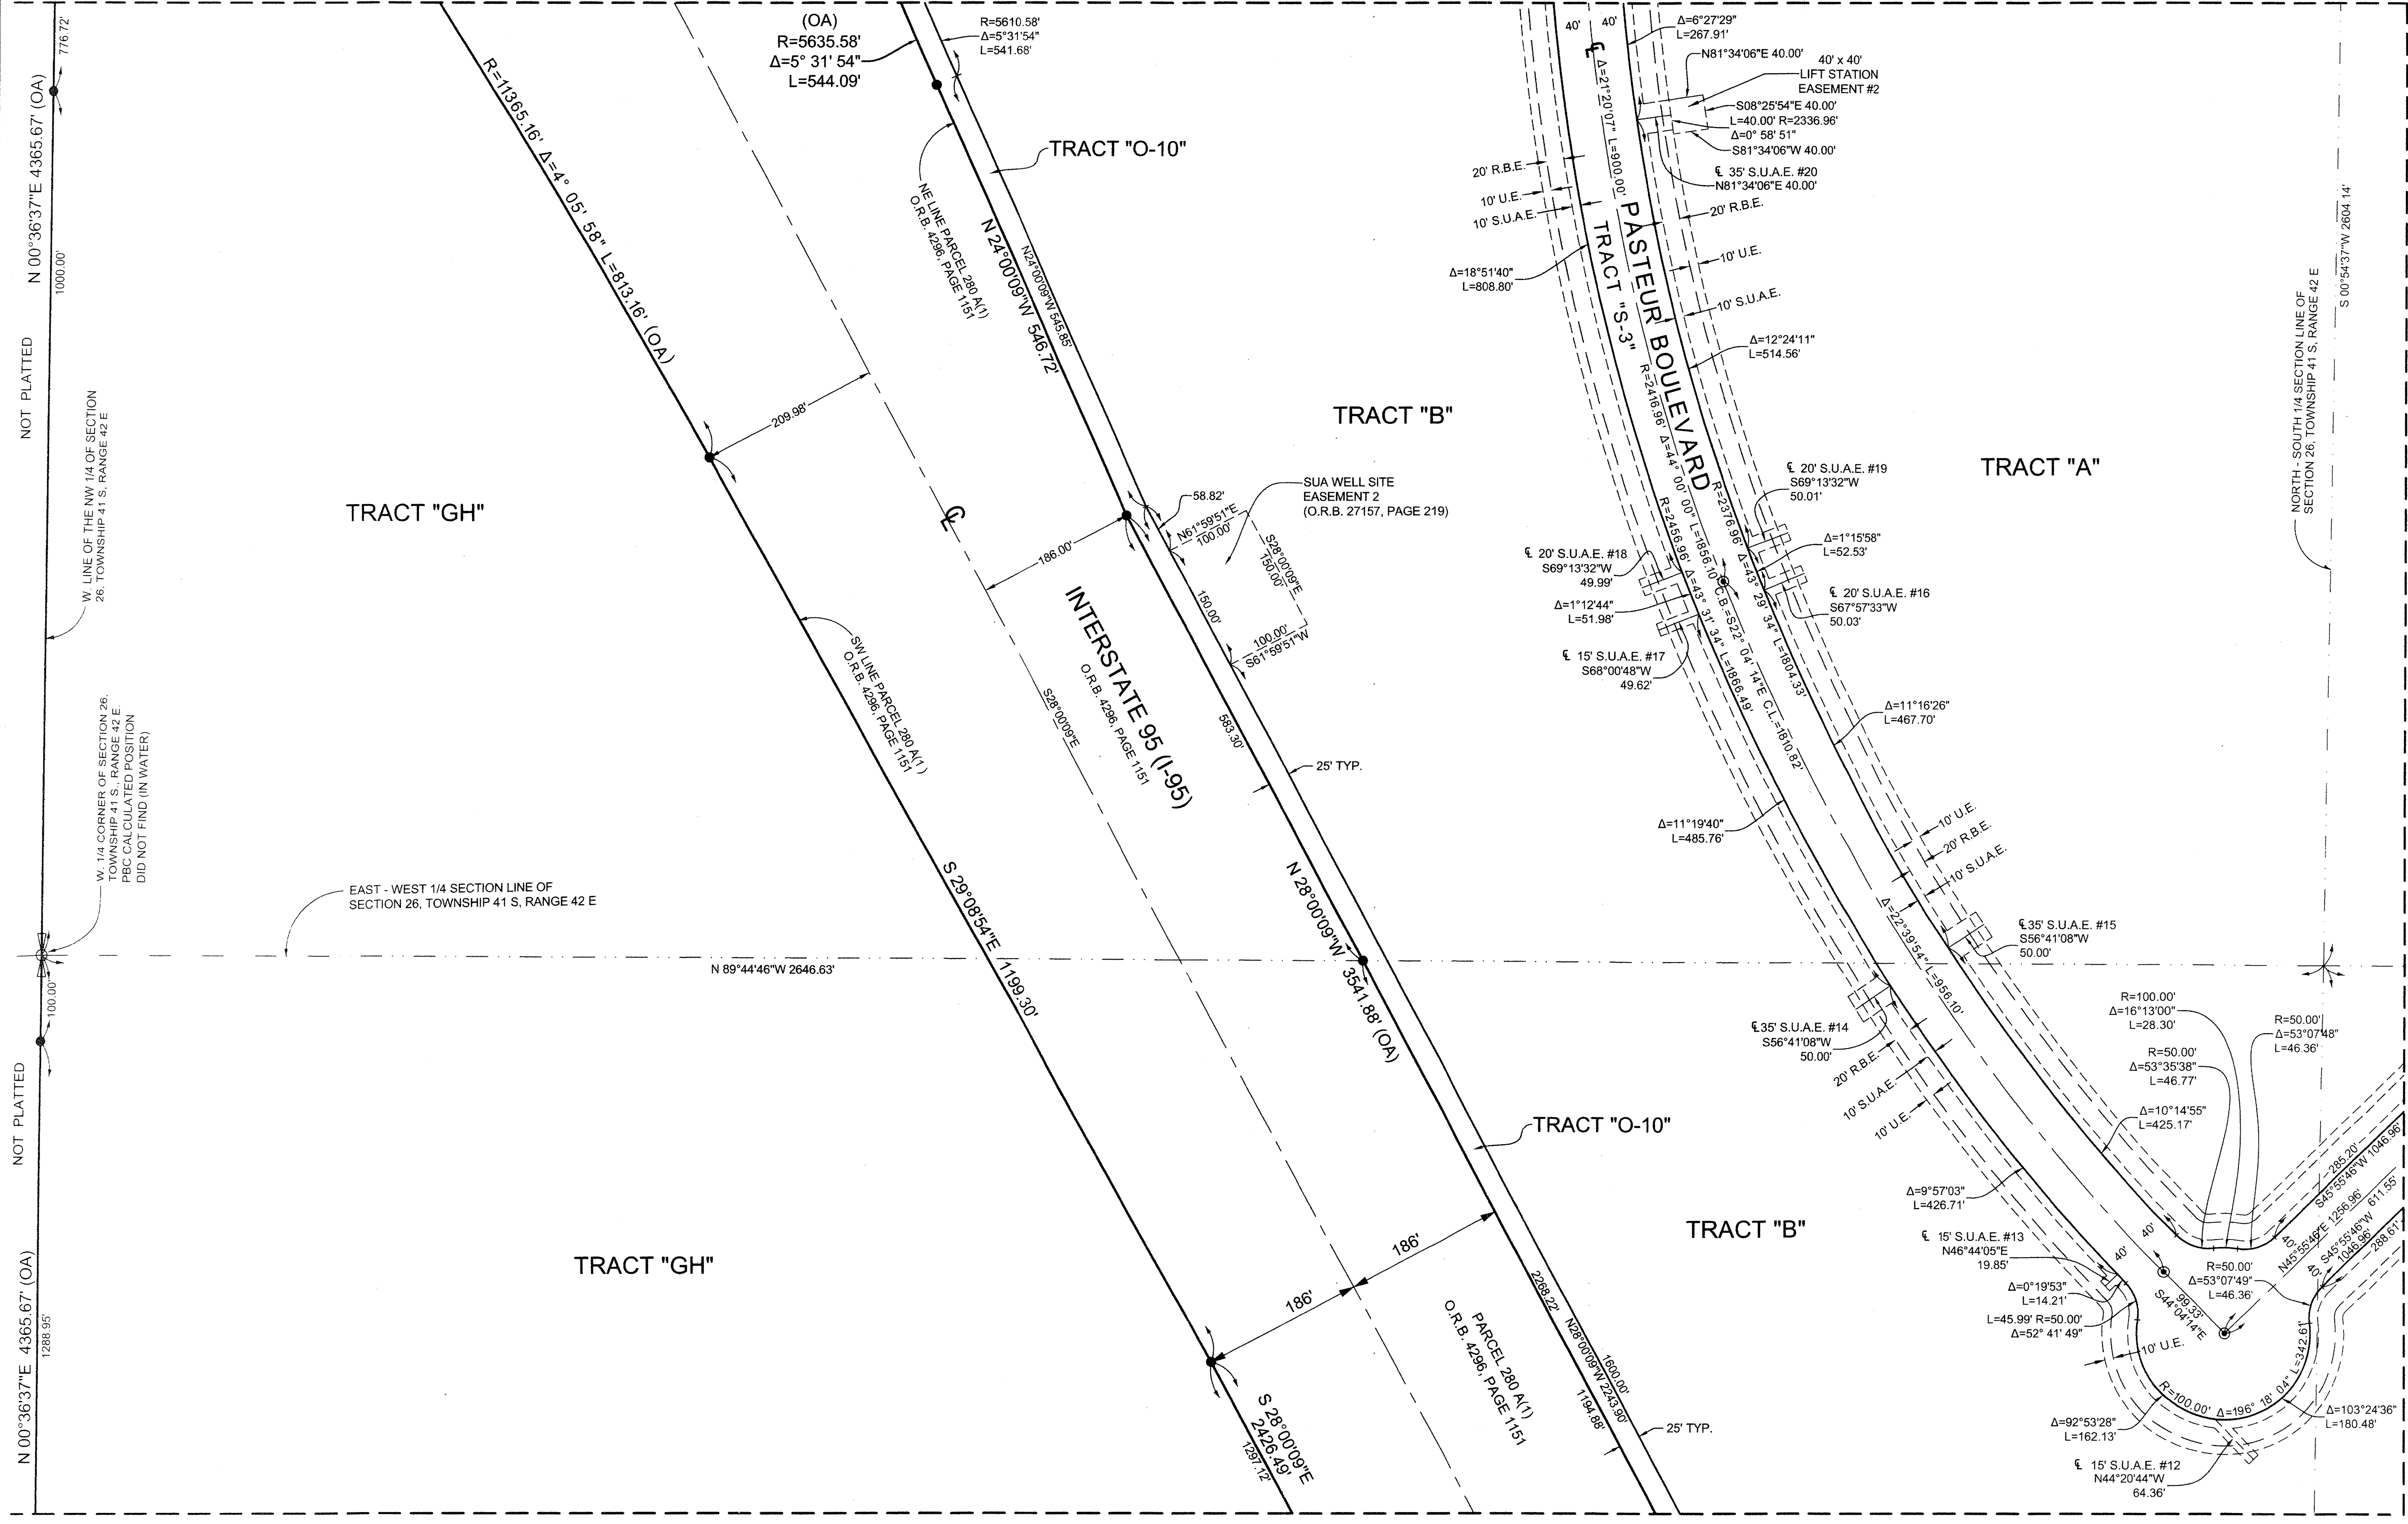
776.72'
N 00°36'37"E 4365.67' (OA)
1000.00'
NOT PLATTED
W. LINE OF THE NW 1/4 OF SECTION 26, TOWNSHIP 41 S, RANGE 42 E
W. 1/4 CORNER OF SECTION 26, TOWNSHIP 41 S., RANGE 42 E. PBC CALCULATED POSITION DID NOT FIND (IN WATER)
100.00'
NOT PLATTED
N 00°36'37"E 4365.67' (OA)
1288.95'

(OA)
R=5635.58'
Δ=5° 31' 54"
L=544.09'
R=5610.58'
Δ=5°31'54"
L=541.68'
R=11365.16' Δ=4° 05' 58" L=813.16' (OA)
TRACT "O-10"
NE LINE PARCEL 280 A(1) O.R.B. 4296, PAGE 1151
N24°00'09"W 545.85'
N 24°00'09"W 546.72'
209.98'
TRACT "GH"
℄
186.00'
58.82'
N61°59'51"E 100.00'
SUA WELL SITE EASEMENT 2 (O.R.B. 27157, PAGE 219)
S28°00'09"E 150.00'
150.00'
100.00'
S61°59'51"W
INTERSTATE 95 (I-95)
O.R.B. 4296, PAGE 1151
S28°00'09"E
SW LINE PARCEL 280 A(1) O.R.B. 4296, PAGE 1151
583.30'
25' TYP.
TRACT "B"
EAST - WEST 1/4 SECTION LINE OF SECTION 26, TOWNSHIP 41 S, RANGE 42 E
N 89°44'46"W 2646.63'
S 29°08'54"E 1199.30'
N 28°00'09"W 3541.88' (OA)
TRACT "O-10"
TRACT "GH"
186'
186'
PARCEL 280 A(1) O.R.B. 4296, PAGE 1151
2268.22'
N28°00'09"W 2243.90'
1600.00'
1194.88'
25' TYP.
S 28°00'09"E 2426.49'
1297.12'

40' 40'
℄
Δ=21°20'07" L=900.00'
Δ=6°27'29"
L=267.91'
N81°34'06"E 40.00'
40' x 40' LIFT STATION EASEMENT #2
S08°25'54"E 40.00'
L=40.00' R=2336.96'
Δ=0° 58' 51"
S81°34'06"W 40.00'
℄ 35' S.U.A.E. #20
N81°34'06"E 40.00'
20' R.B.E.
10' U.E.
10' S.U.A.E.
20' R.B.E.
10' U.E.
10' S.U.A.E.
Δ=18°51'40"
L=808.80'
PASTEUR BOULEVARD
TRACT "S-3"
Δ=12°24'11"
L=514.56'
R=2416.96' Δ=44° 00' 00" L=1856.10'
R=2376.96' Δ=43° 29' 34" L=1804.33'
R=2456.96' Δ=43° 31' 34" L=1866.49'
C.B.=S22° 04' 14"E C.L.=1810.82'
℄ 20' S.U.A.E. #19
S69°13'32"W
50.01'
TRACT "A"
Δ=1°15'58"
L=52.53'
℄ 20' S.U.A.E. #18
S69°13'32"W
49.99'
Δ=1°12'44"
L=51.98'
℄ 20' S.U.A.E. #16
S67°57'33"W
50.03'
℄ 15' S.U.A.E. #17
S68°00'48"W
49.62'
Δ=11°16'26"
L=467.70'
Δ=11°19'40"
L=485.76'
10' U.E.
20' R.B.E.
10' S.U.A.E.
Δ=22°39'54" L=956.10'
℄ 35' S.U.A.E. #15
S56°41'08"W
50.00'
℄ 35' S.U.A.E. #14
S56°41'08"W
50.00'
20' R.B.E.
10' S.U.A.E.
10' U.E.
NORTH - SOUTH 1/4 SECTION LINE OF SECTION 26, TOWNSHIP 41 S, RANGE 42 E
S 00°54'37"W 2604.14'
R=100.00'
Δ=16°13'00"
L=28.30'
R=50.00'
Δ=53°07'48"
L=46.36'
R=50.00'
Δ=53°35'38"
L=46.77'
Δ=10°14'55"
L=425.17'
285.20'
S45°55'46"W 1046.96'
S45°55'46"E 1256.96'
N45°55'46"E 611.55'
S45°55'46"W 1046.96'
288.61'
Δ=9°57'03"
L=426.71'
TRACT "B"
40'
40'
40'
40'
℄ 15' S.U.A.E. #13
N46°44'05"E
19.85'
R=50.00'
Δ=53°07'49"
L=46.36'
Δ=0°19'53"
L=14.21'
L=45.99' R=50.00'
Δ=52° 41' 49"
99.33'
S44°04'14"E
10' U.E.
R=100.00' Δ=196° 18' 04" L=342.61'
Δ=92°53'28"
L=162.13'
Δ=103°24'36"
L=180.48'
℄ 15' S.U.A.E. #12
N44°20'44"W
64.36'